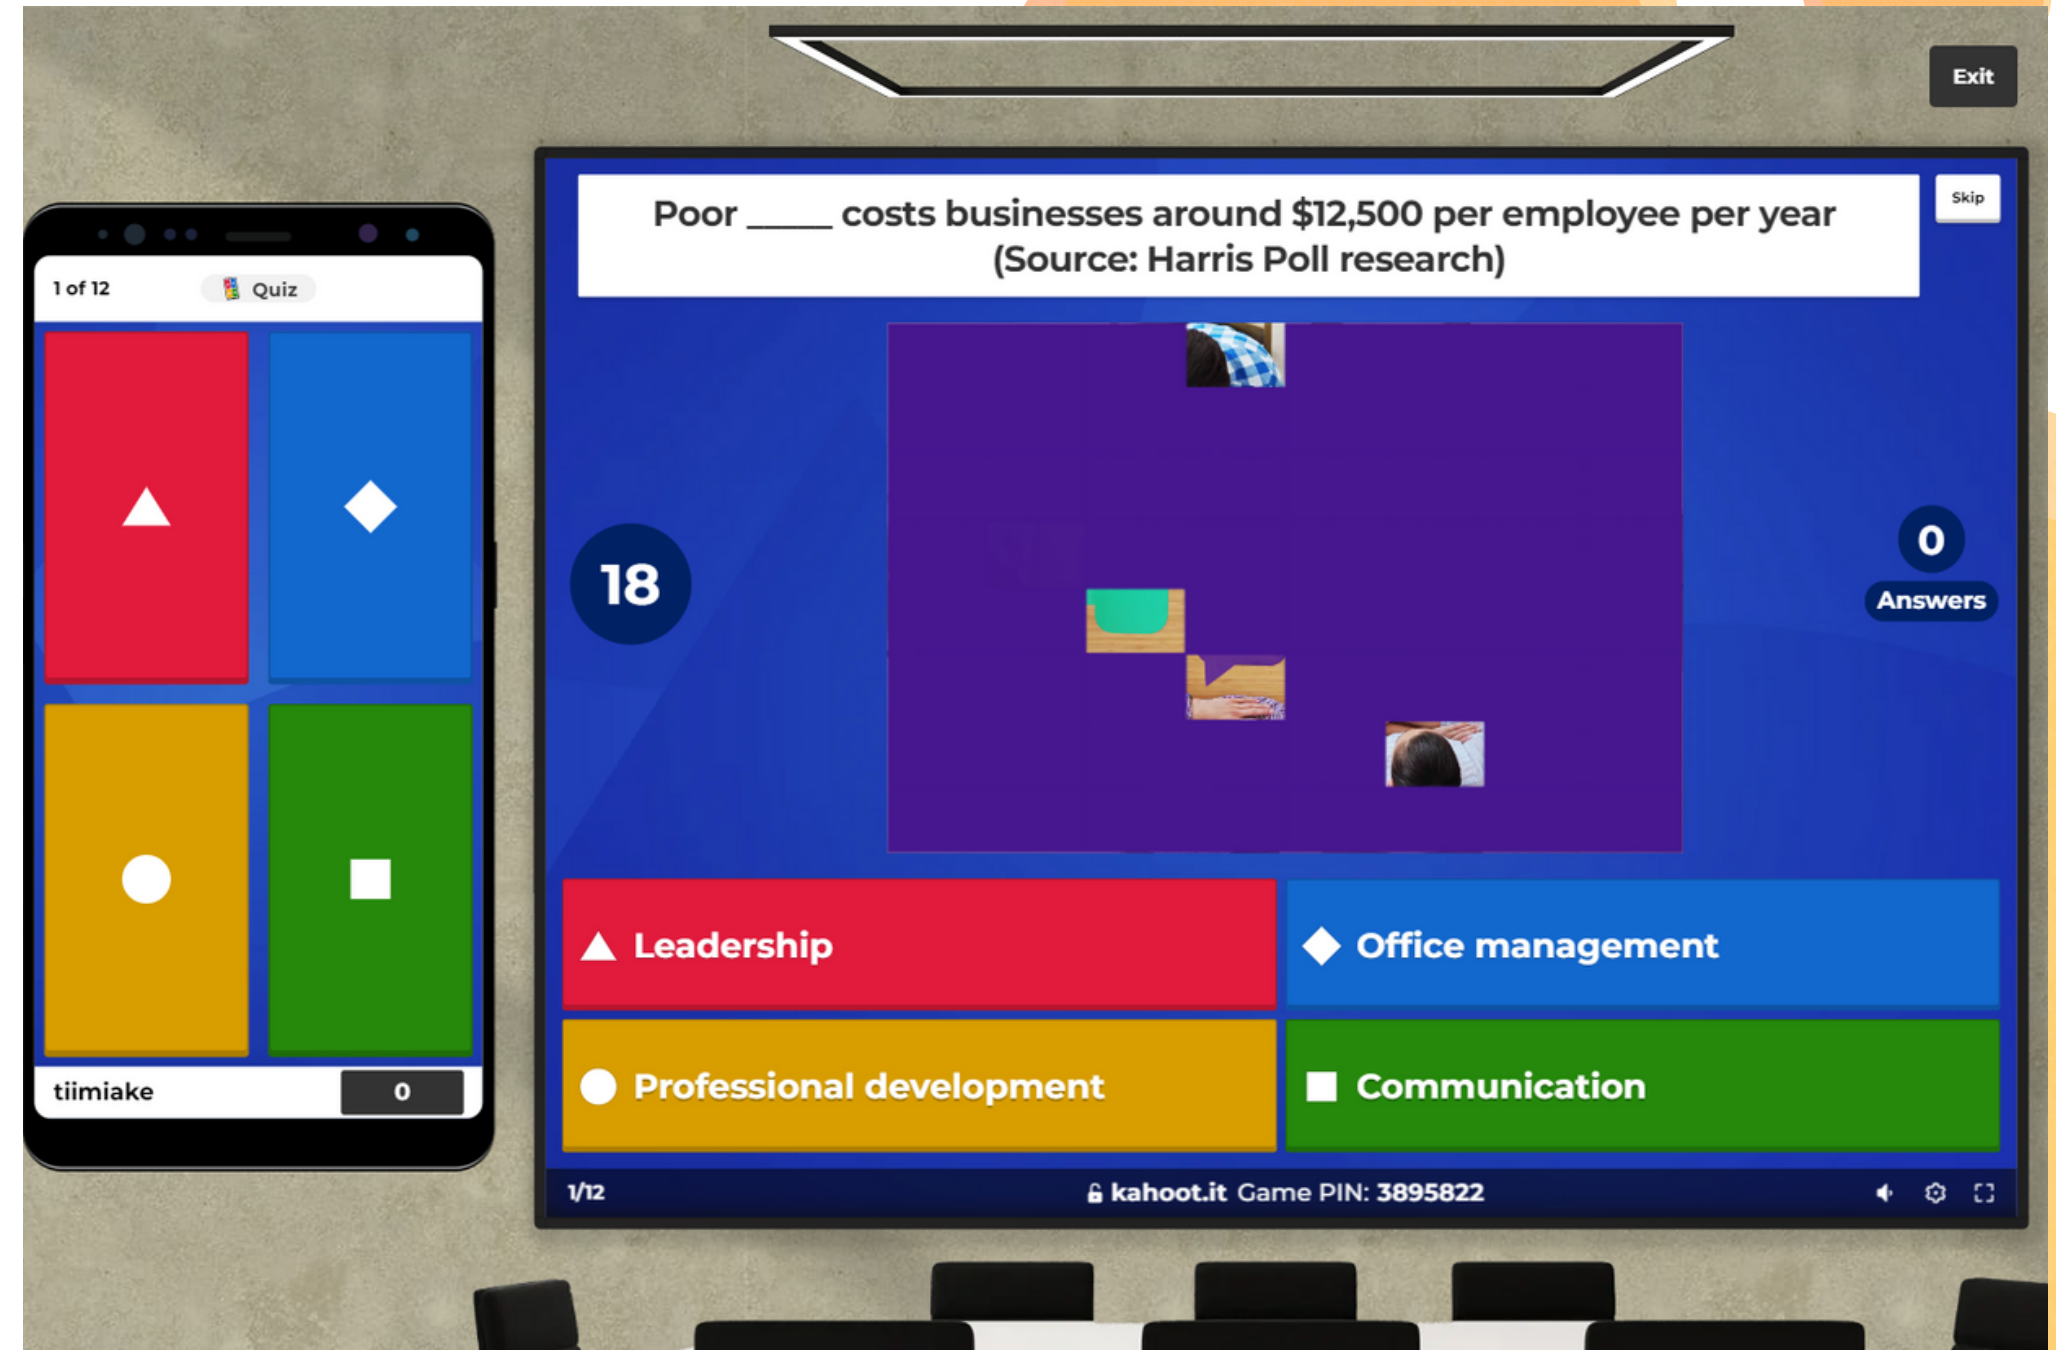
Exit

1 of 12 Quiz

tiimiake 0

Poor _____ costs businesses around $12,500 per employee per year (Source: Harris Poll research)

Skip

18

0
Answers

Leadership

Office management

Professional development

Communication

1/12

kahoot.it Game PIN: 3895822